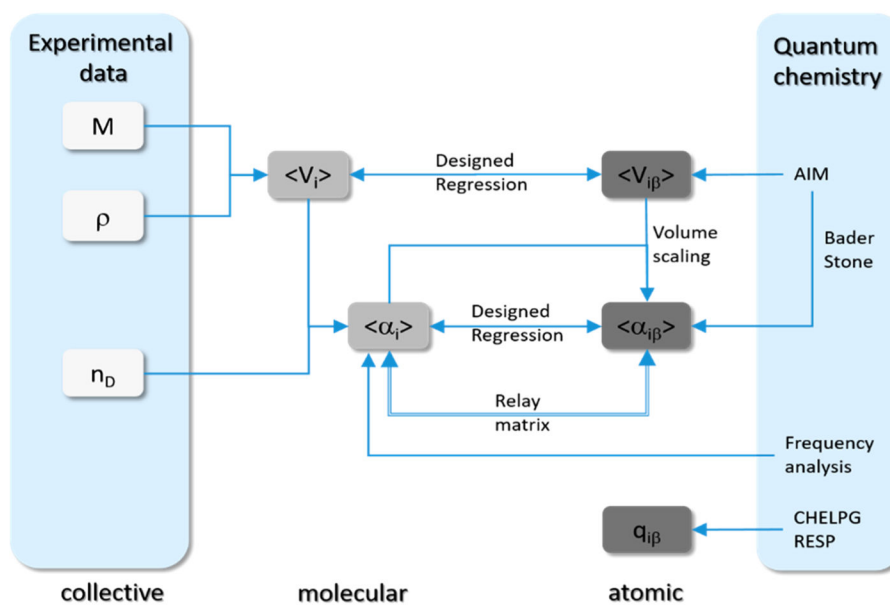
Experimental data

M

ρ

$n_D$

$<V_i>$

Designed Regression

$<V_{i\beta}>$

Volume scaling

$<\alpha_i>$

Designed Regression

$<\alpha_{i\beta}>$

Relay matrix

$q_{i\beta}$

Quantum chemistry

AIM

Bader Stone

Frequency analysis

CHELPG RESP

collective

molecular

atomic